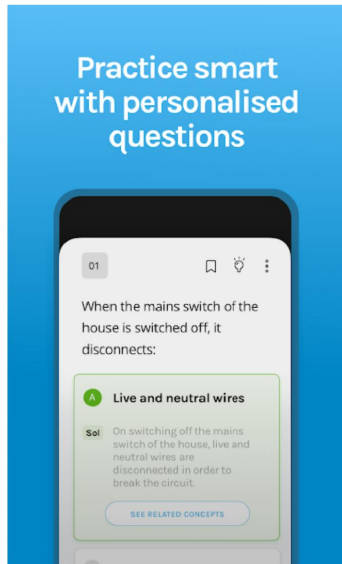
Practice smart with personalised questions

01

When the mains switch of the house is switched off, it disconnects:

A Live and neutral wires

Sol On switching off the mains switch of the house, live and neutral wires are disconnected in order to break the circuit.

SEE RELATED CONCEPTS